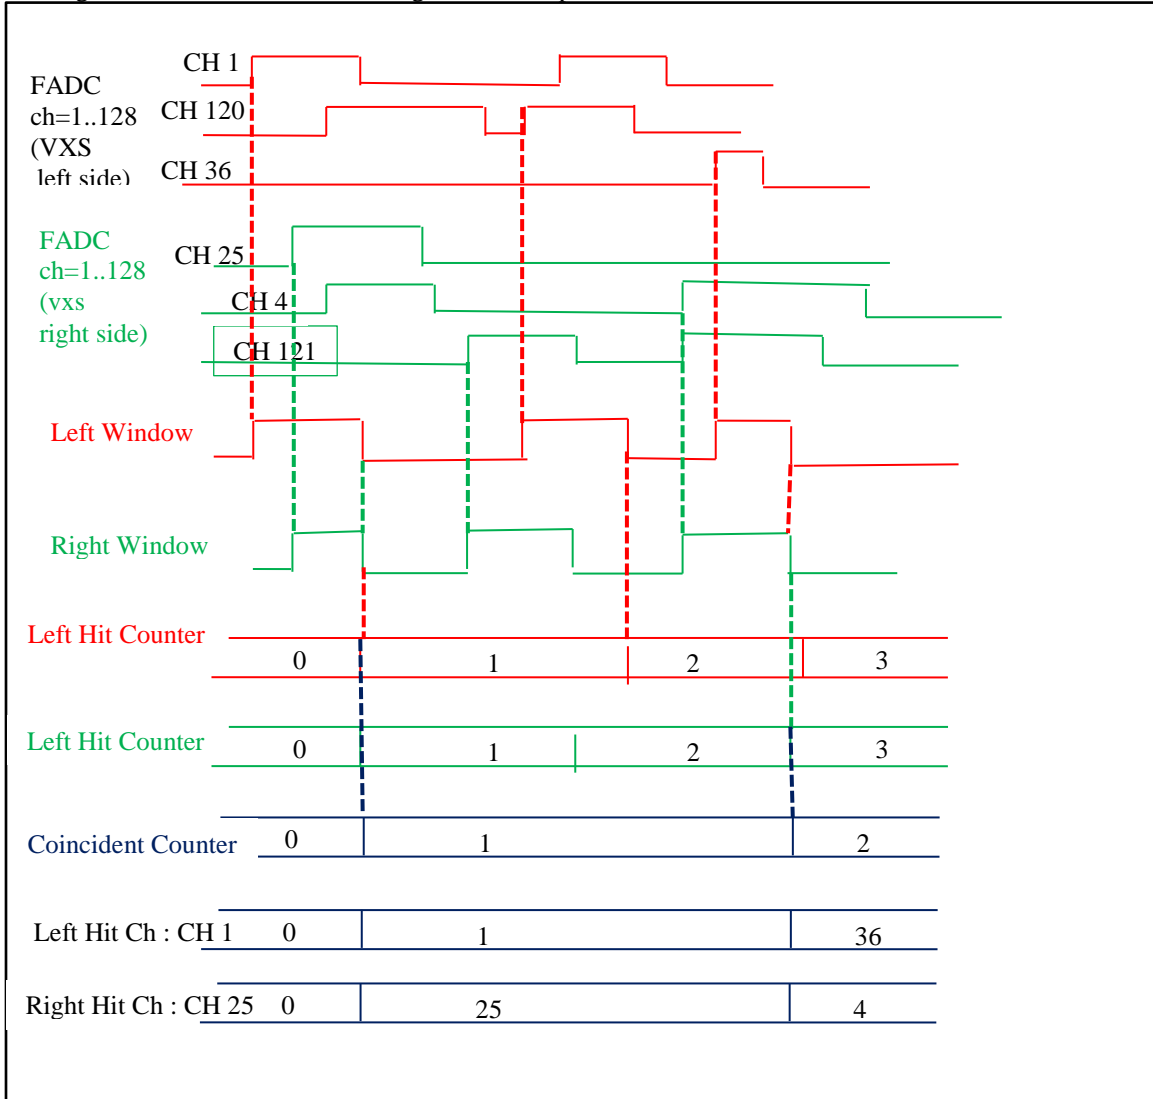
FADC
ch=1..128
(VXS
left side)

CH 1
CH 120
CH 36

FADC
ch=1..128
(vxs
right side)

CH 25
CH 4
CH 121

Left Window

Right Window

Left Hit Counter
0
1
2
3

Left Hit Counter
0
1
2
3

Coincident Counter
0
1
2

Left Hit Ch : CH 1
0
1
36

Right Hit Ch : CH 25
0
25
4